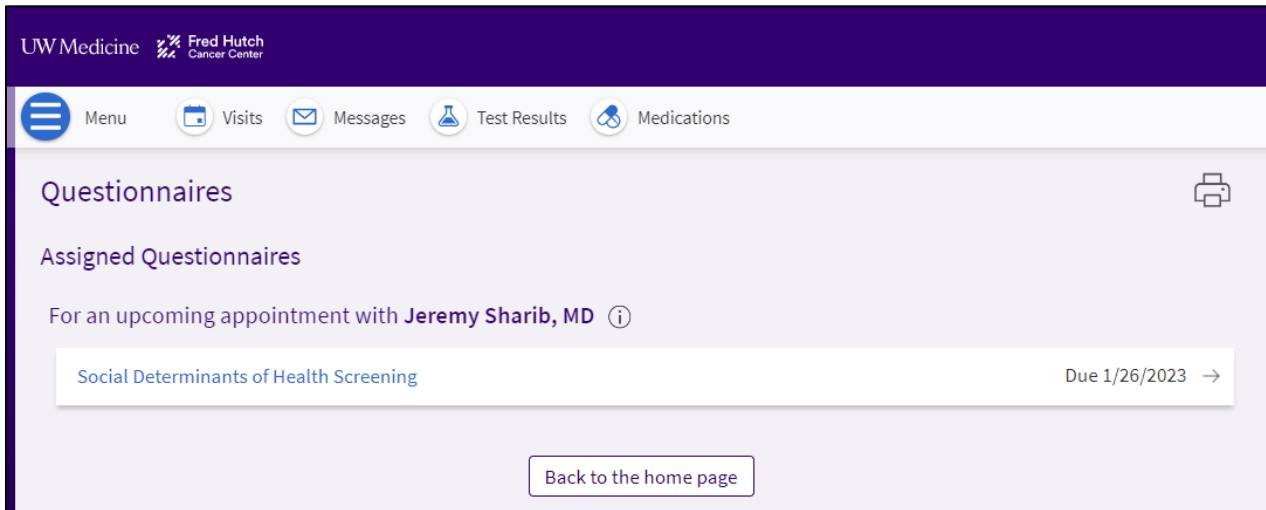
UW Medicine Fred Hutch Cancer Center

Menu Visits Messages Test Results Medications

Questionnaires

Assigned Questionnaires

For an upcoming appointment with **Jeremy Sharib, MD**

Social Determinants of Health Screening Due 1/26/2023 →

Back to the home page